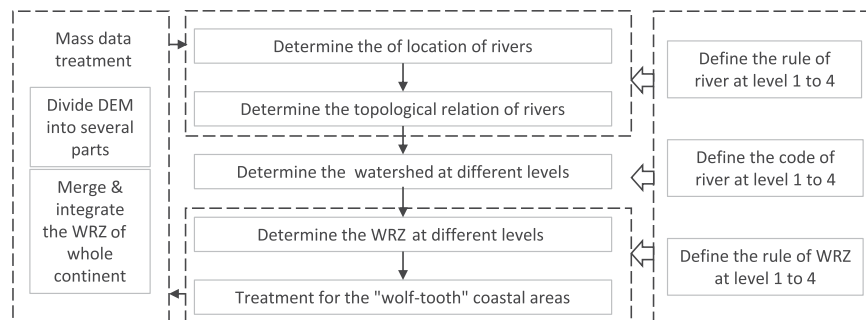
Mass data treatment

Divide DEM into several parts

Merge & integrate the WRZ of whole continent

Determine the of location of rivers

Determine the topological relation of rivers

Determine the watershed at different levels

Determine the WRZ at different levels

Treatment for the "wolf-tooth" coastal areas

Define the rule of river at level 1 to 4

Define the code of river at level 1 to 4

Define the rule of WRZ at level 1 to 4